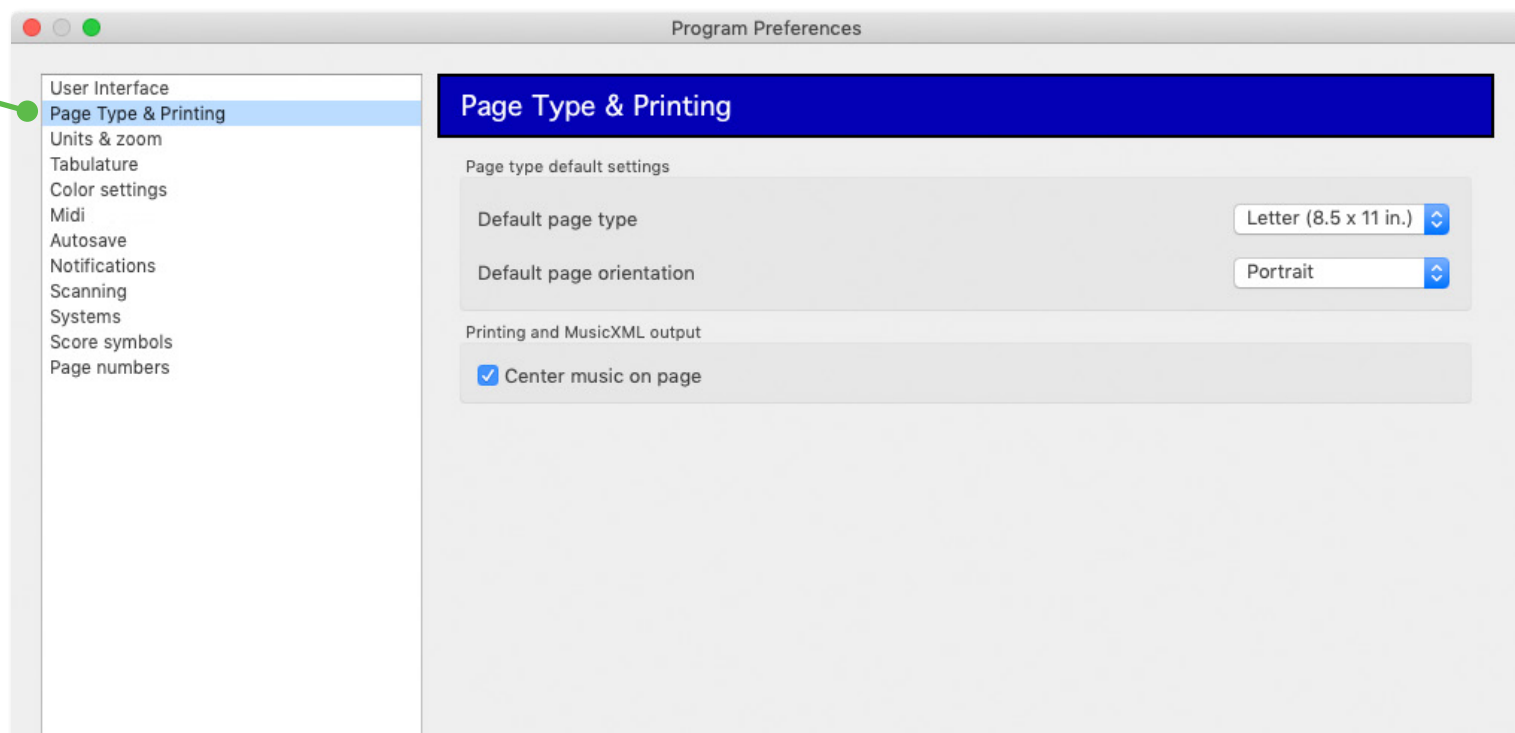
Program Preferences

User Interface
Page Type & Printing
Units & zoom
Tabulature
Color settings
Midi
Autosave
Notifications
Scanning
Systems
Score symbols
Page numbers

Page Type & Printing

Page type default settings

Default page type
Letter (8.5 x 11 in.)

Default page orientation
Portrait

Printing and MusicXML output

Center music on page